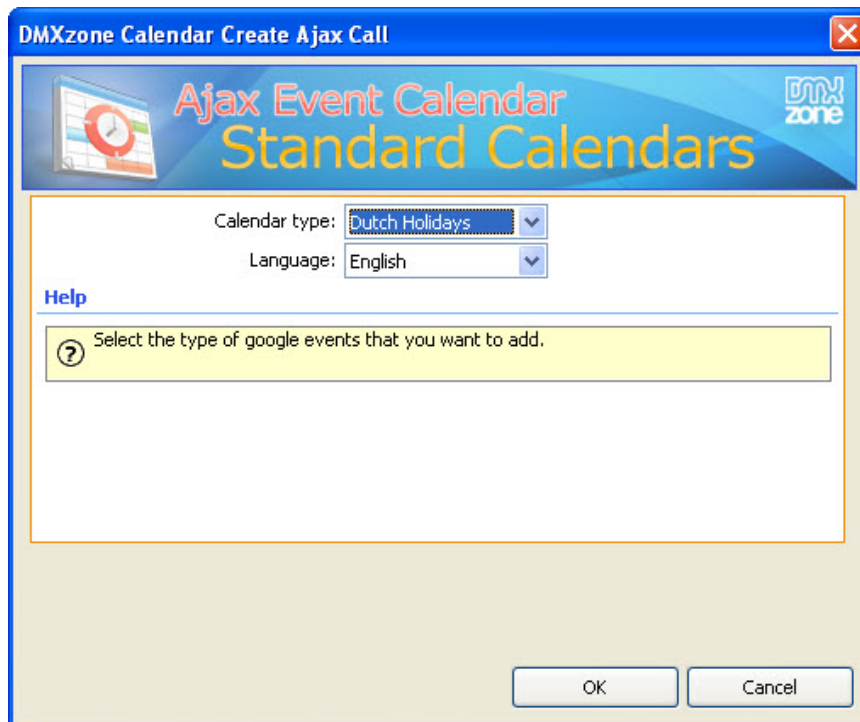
DMXzone Calendar Create Ajax Call

Ajax Event Calendar
Standard Calendars
DMX zone

Calendar type: Dutch Holidays
Language: English

Help

Select the type of google events that you want to add.

OK
Cancel